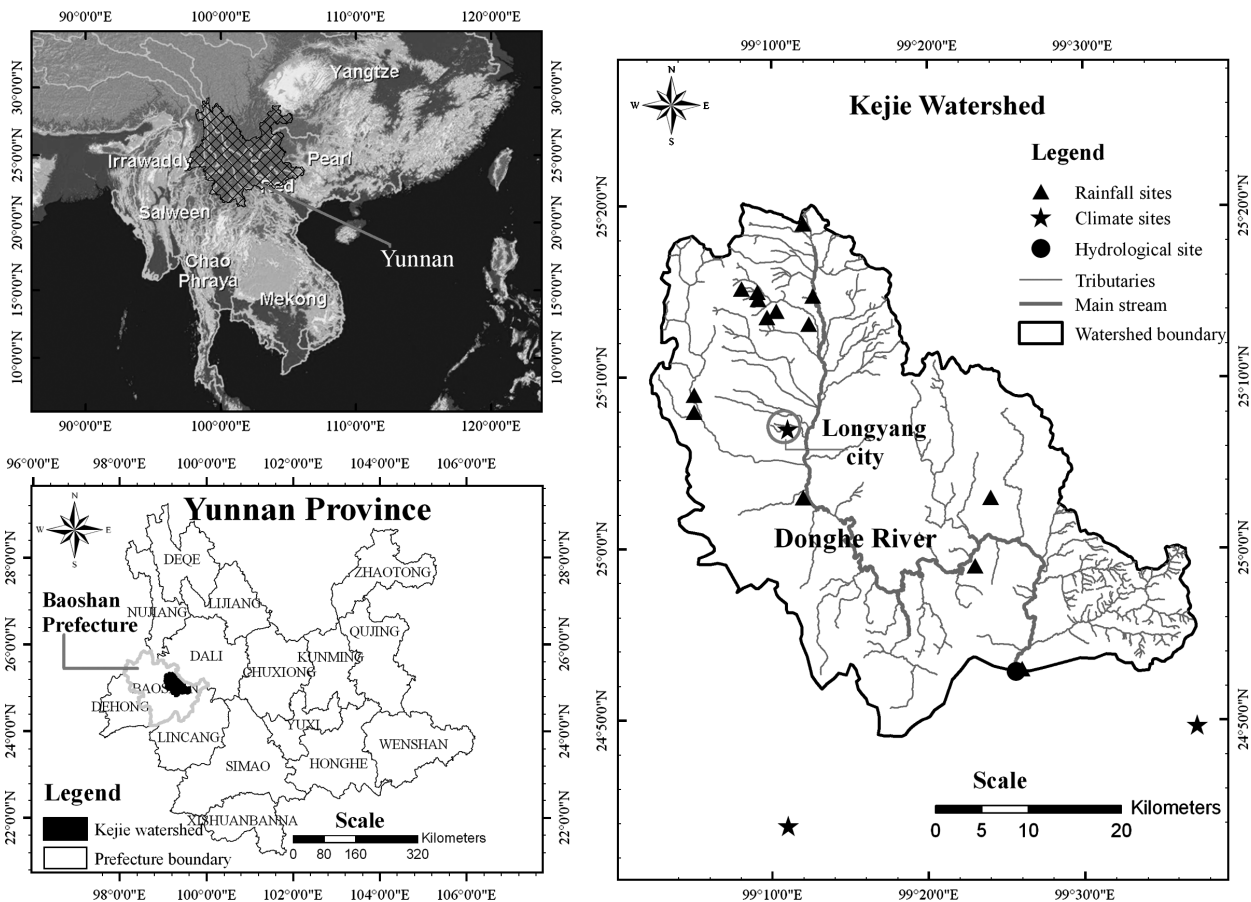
90°0'0"E 100°0'0"E 110°0'0"E 120°0'0"E

30°0'0"N 25°0'0"N 20°0'0"N 15°0'0"N 10°0'0"N

Yangtze
Irrawaddy
Pearl
Red
Salween
Yunnan
Chao Phraya
Mekong

30°0'0"N 25°0'0"N 20°0'0"N 15°0'0"N 10°0'0"N

90°0'0"E 100°0'0"E 110°0'0"E 120°0'0"E

96°0'0"E 98°0'0"E 100°0'0"E 102°0'0"E 104°0'0"E 106°0'0"E

N W E S

Yunnan Province

28°0'0"N 26°0'0"N 24°0'0"N 22°0'0"N

DEQE
ZHAOTONG
NUJIANG
LIJIANG
Baoshan Prefecture
QUJING
DALI
KUNMING
CHUXIONG
BAOSHAN
DEHONG
YUXI
LINCANG
WENSHAN
SIMAO
HONGHE
XISHUANBANNA

Legend
Kejie watershed
Prefecture boundary

Scale
0 80 160 320 Kilometers

28°0'0"N 26°0'0"N 24°0'0"N 22°0'0"N

98°0'0"E 100°0'0"E 102°0'0"E 104°0'0"E 106°0'0"E

99°10'0"E 99°20'0"E 99°30'0"E

N W E S

Kejie Watershed

Legend
Rainfall sites
Climate sites
Hydrological site
Tributaries
Main stream
Watershed boundary

25°20'0"N 25°10'0"N 25°0'0"N 24°50'0"N

Longyang city
Donghe River

25°20'0"N 25°10'0"N 25°0'0"N 24°50'0"N

Scale
0 5 10 20 Kilometers

99°10'0"E 99°20'0"E 99°30'0"E